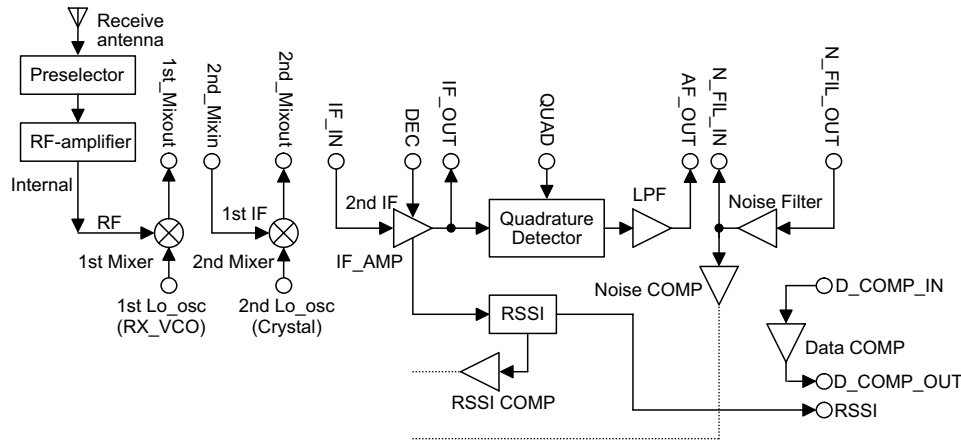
Receive antenna

Preselector

RF-amplifier

Internal

RF

1st Mixer

1st_Mixout

1st Lo_osc (RX_VCO)

2nd_Mixin

1st IF

2nd Mixer

2nd_Mixout

2nd Lo_osc (Crystal)

IF_IN

2nd IF

DEC

IF_OUT

IF_AMP

QUAD

Quadrature Detector

LPF

AF_OUT

N_FIL_IN

N_FIL_OUT

Noise Filter

Noise COMP

RSSI

RSSI COMP

D_COMP_IN

Data COMP

D_COMP_OUT

RSSI